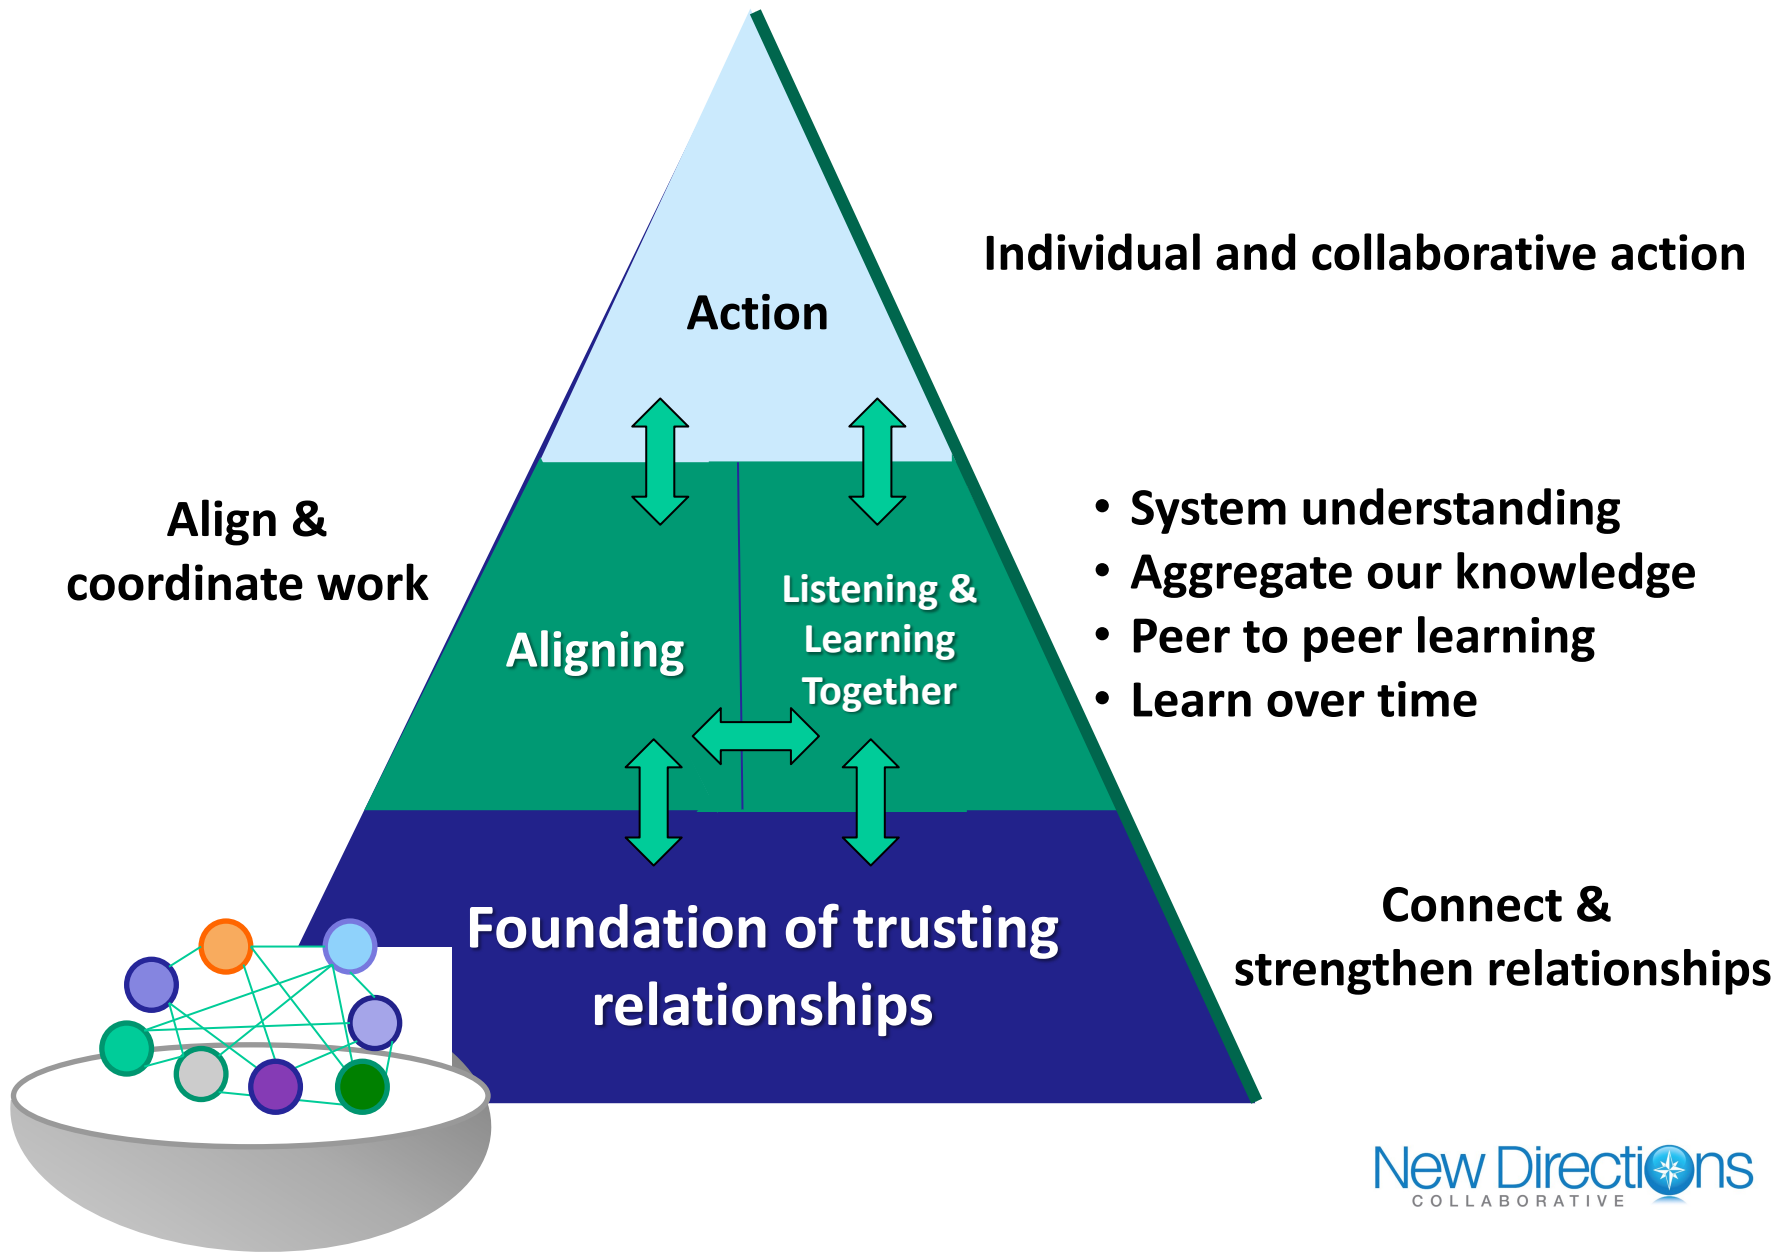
Action

Individual and collaborative action

Align & coordinate work

Aligning

Listening & Learning Together

• System understanding
• Aggregate our knowledge
• Peer to peer learning
• Learn over time

Foundation of trusting relationships

Connect & strengthen relationships

New Directions
COLLABORATIVE